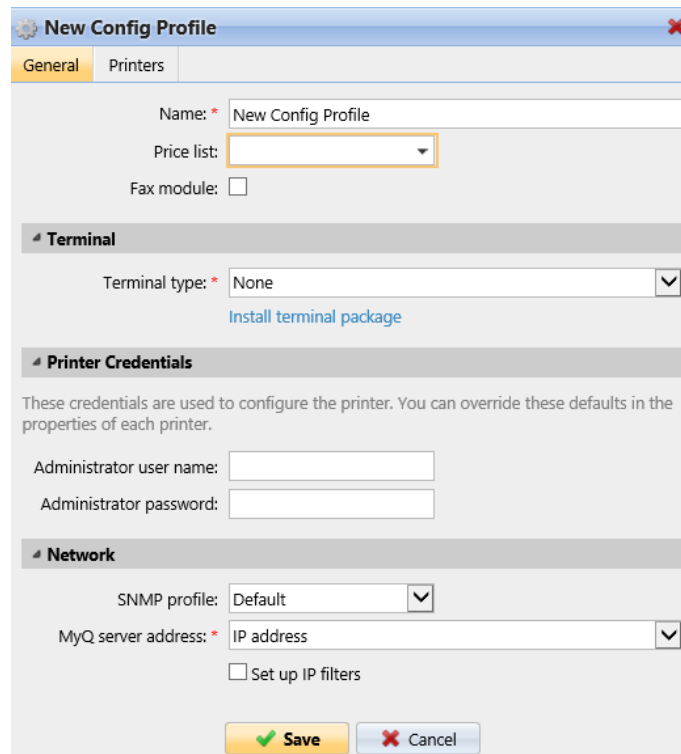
New Config Profile

General | Printers

Name: * New Config Profile

Price list:

Fax module:

Terminal

Terminal type: * None

Install terminal package

Printer Credentials

These credentials are used to configure the printer. You can override these defaults in the properties of each printer.

Administrator user name:

Administrator password:

Network

SNMP profile: Default

MyQ server address: * IP address

Set up IP filters

Save | Cancel